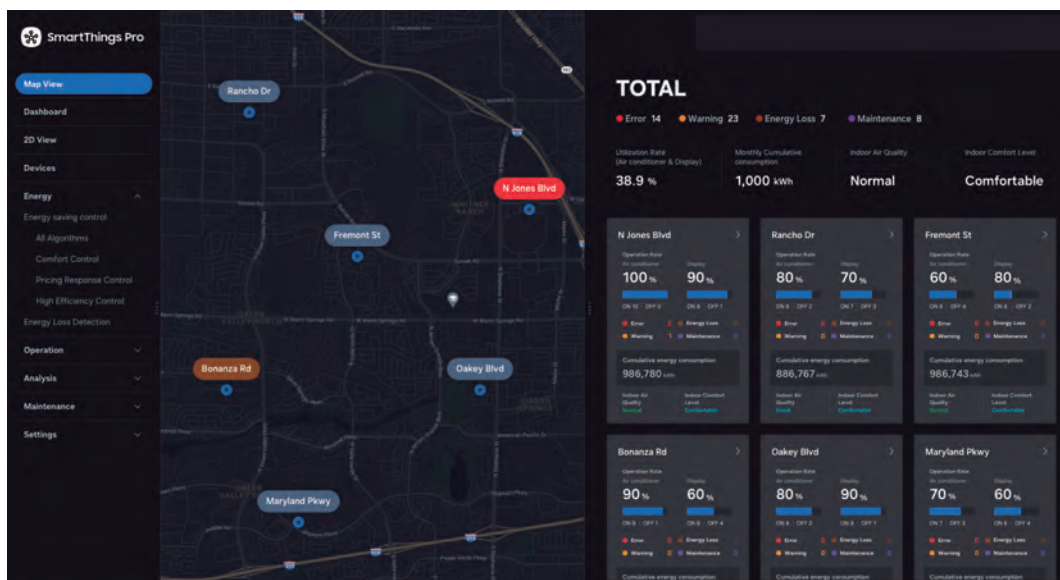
SmartThings Pro

Map View
Dashboard
2D View
Devices
Energy
Energy saving control
All Algorithms
Comfort Control
Pricing Response Control
High Efficiency Control
Energy Loss Detection
Operation
Analysis
Maintenance
Settings

Rancho Dr
N Jones Blvd
Fremont St
Bonanza Rd
Oakey Blvd
Maryland Pkwy

TOTAL
Error 14 Warning 23 Energy Loss 7 Maintenance 8

Utilization Rate (Air conditioner & Display)
38.9 %

Monthly Cumulative consumption
1,000 kWh

Indoor Air Quality
Normal

Indoor Comfort Level
Comfortable

N Jones Blvd
Operation Rate
Air conditioner 100 %
Display 90 %
Error
Warning
Energy Loss
Maintenance
Cumulative energy consumption
986,780 kWh
Indoor Air Quality Normal
Indoor Comfort Level Comfortable

Rancho Dr
Operation Rate
Air conditioner 80 %
Display 70 %
Error
Warning
Energy Loss
Maintenance
Cumulative energy consumption
886,767 kWh
Indoor Air Quality Good
Indoor Comfort Level Comfortable

Fremont St
Operation Rate
Air conditioner 60 %
Display 80 %
Error
Warning
Energy Loss
Maintenance
Cumulative energy consumption
986,743 kWh
Indoor Air Quality Normal
Indoor Comfort Level Comfortable

Bonanza Rd
Operation Rate
Air conditioner 90 %
Display 60 %
Error
Warning
Energy Loss
Maintenance
Cumulative energy consumption

Oakey Blvd
Operation Rate
Air conditioner 80 %
Display 90 %
Error
Warning
Energy Loss
Maintenance
Cumulative energy consumption

Maryland Pkwy
Operation Rate
Air conditioner 70 %
Display 60 %
Error
Warning
Energy Loss
Maintenance
Cumulative energy consumption